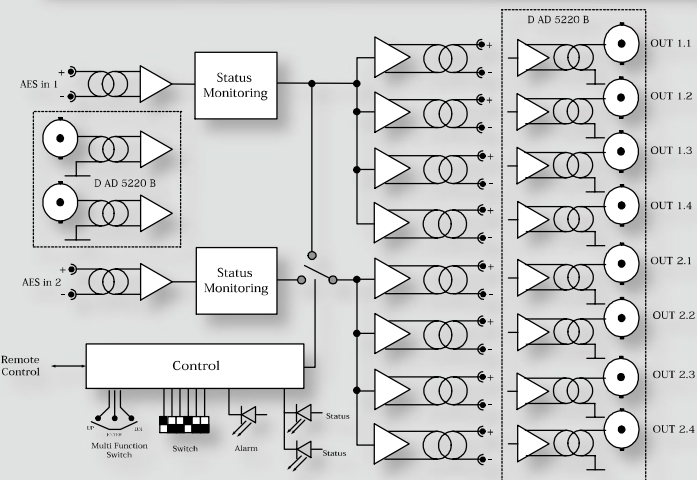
D AD 5220 B

AES in 1
+
-

Status Monitoring

D AD 5220 B

AES in 2
+
-

Status Monitoring

Remote Control

Control

Multi Function Switch

Switch

Alarm

Status

Status

+
-
+
-
+
-
+
-
+
-
+
-
+
-
+
-

OUT 1.1
OUT 1.2
OUT 1.3
OUT 1.4
OUT 2.1
OUT 2.2
OUT 2.3
OUT 2.4